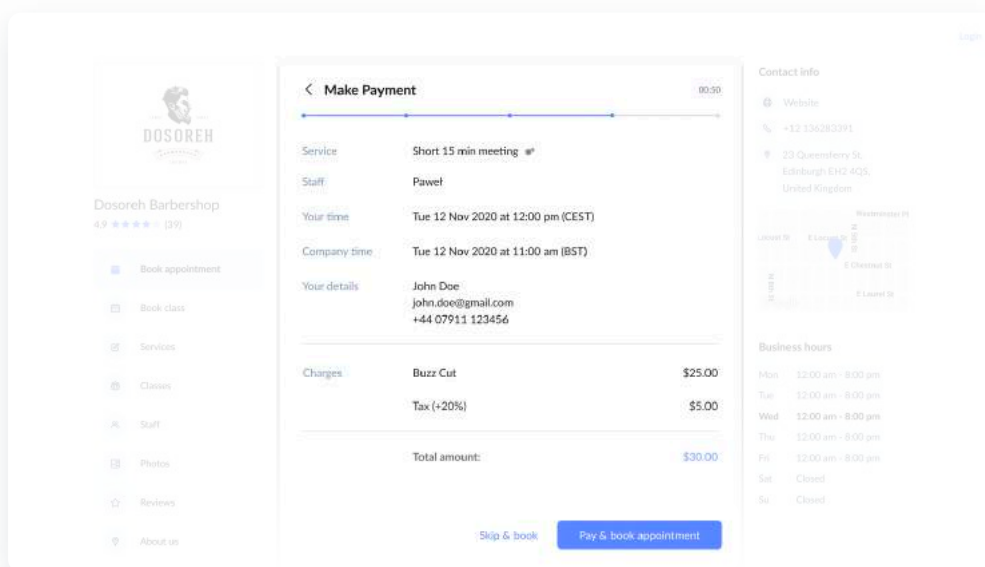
Login

DOSOREH

Dosoreh Barbershop
4.9 ★★★★☆ (39)

Book appointment
Book class
Services
Classes
Staff
Photos
Reviews
About us

< Make Payment
00:50

| | |
|---|---|
| Service | Short 15 min meeting |
| Staff | Paweł |
| Your time | Tue 12 Nov 2020 at 12:00 pm (CEST) |
| Company time | Tue 12 Nov 2020 at 11:00 am (BST) |
| Your details | John Doe<br>john.doe@gmail.com<br>+44 07911 123456 |

| | | |
|---|---|---|
| Charges | Buzz Cut | $25.00 |
| | Tax (+20%) | $5.00 |
| | Total amount: | $30.00 |

Skip & book
Pay & book appointment

Contact info
Website
+12 136283391
23 Queensferry St,
Edinburgh EH2 4QS,
United Kingdom

Business hours
Mon 12:00 am - 8:00 pm
Tue 12:00 am - 8:00 pm
Wed 12:00 am - 8:00 pm
Thu 12:00 am - 8:00 pm
Fri 12:00 am - 8:00 pm
Sat Closed
Su Closed